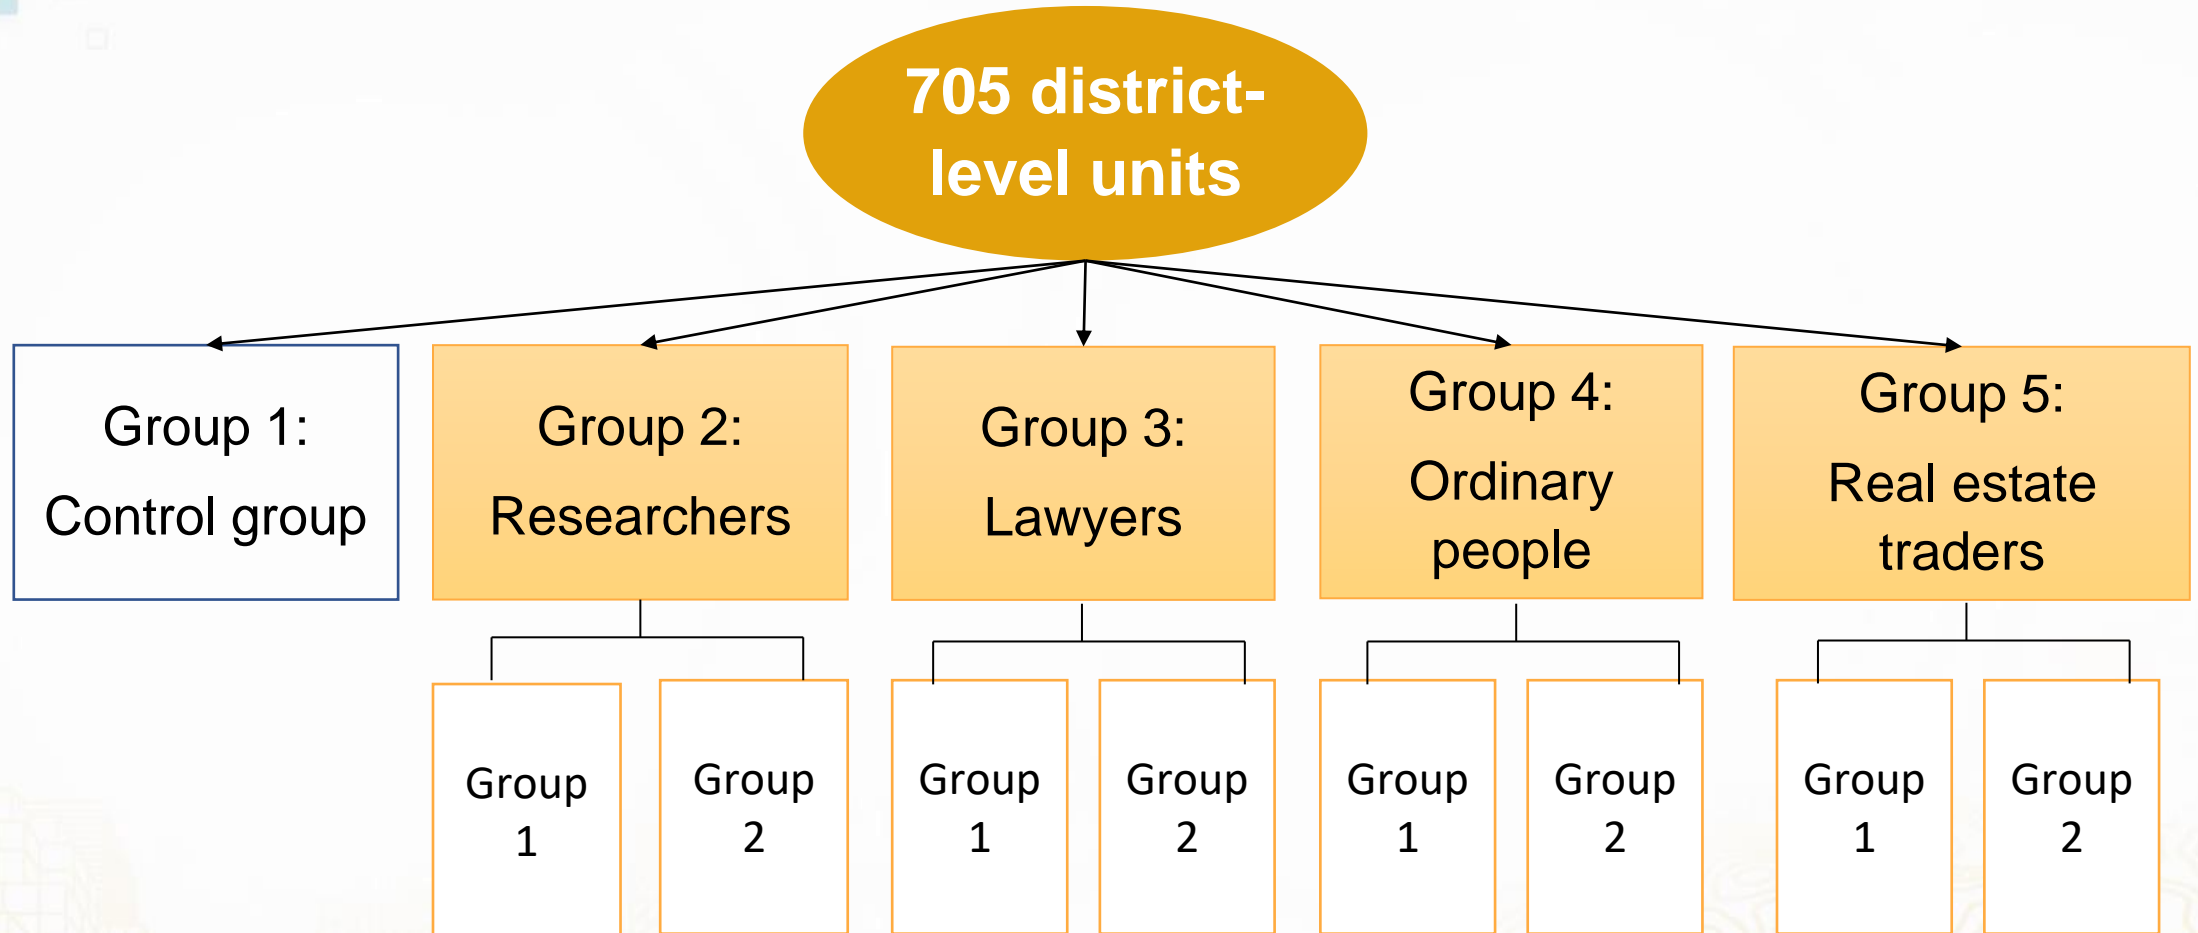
705 district-level units

Group 1: Control group

Group 2: Researchers

Group 3: Lawyers

Group 4: Ordinary people

Group 5: Real estate traders

Group 1

Group 2

Group 1

Group 2

Group 1

Group 2

Group 1

Group 2